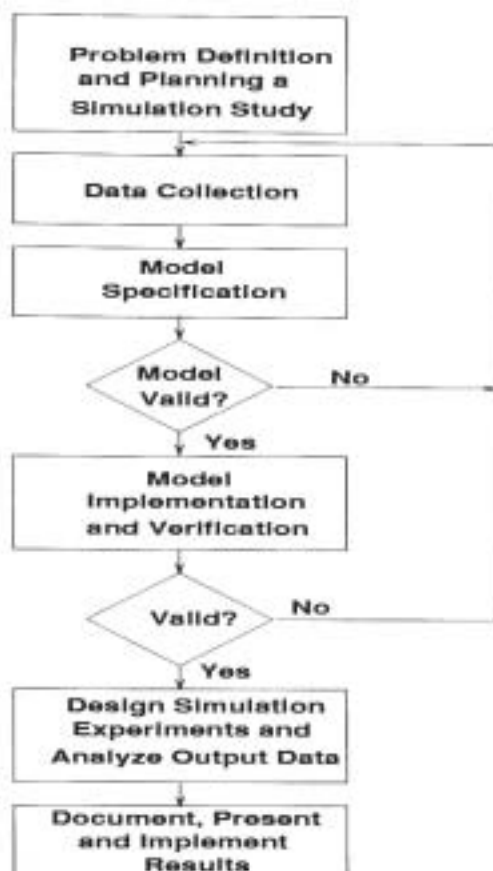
Problem Definition and Planning a Simulation Study

Data Collection

Model Specification

Model Valid?

No

Yes

Model Implementation and Verification

Valid?

No

Yes

Design Simulation Experiments and Analyze Output Data

Document, Present and Implement Results